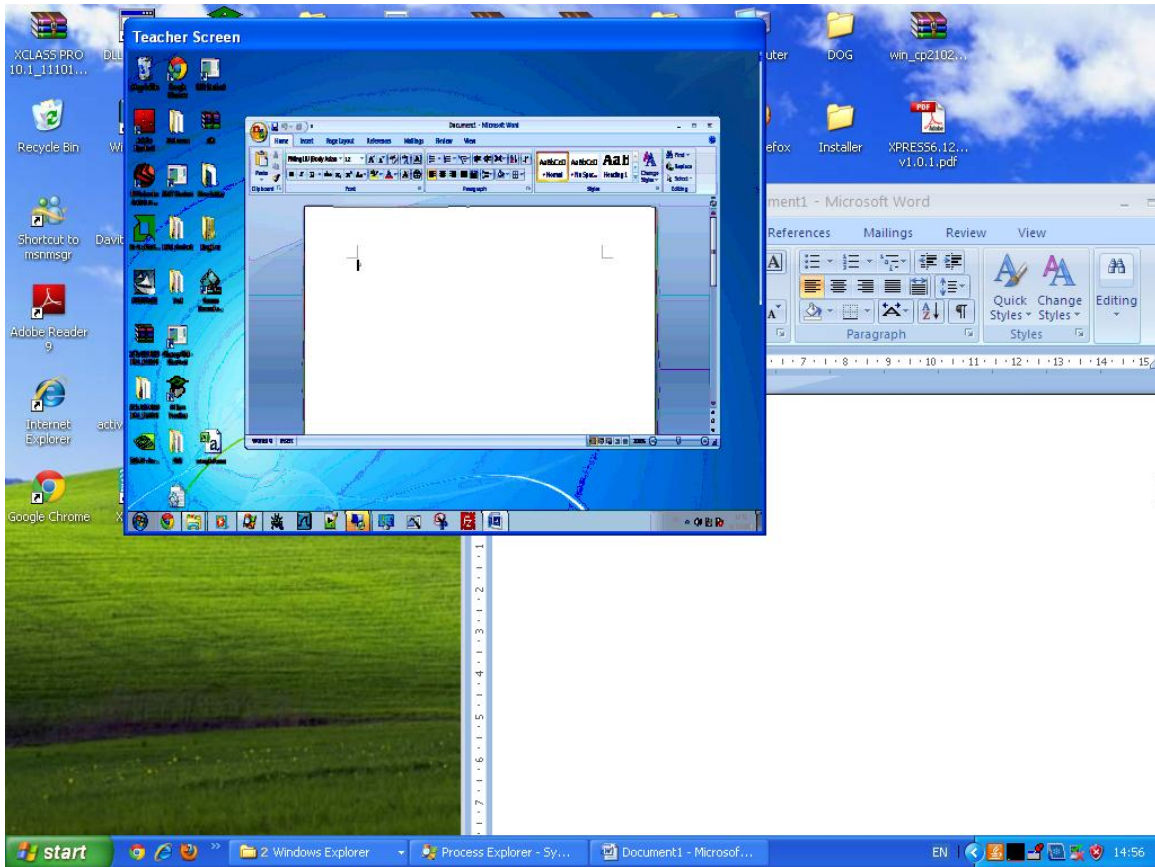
XCLASS PRO 10.1_11101...
DLL

Recycle Bin

Shortcut to msnmsgr

Adobe Reader 9

Internet Explorer

Google Chrome

Teacher Screen

Document1 - Microsoft Word

Home Insert Page Layout References Mailings Review View

Clipboard Font Paragraph Styles Editing

AaBbCcDd AaBbCcDd AaB

Normal No Spac... Heading 1

uter
DOG
win_cp2102...

efox
Installer
XPRESS6.12... v1.0.1.pdf

ment1 - Microsoft Word

References Mailings Review View

Quick Styles
Change Styles
Editing

Paragraph
Styles

start
2 Windows Explorer
Process Explorer - Sy...
Document1 - Microsof...
EN
14:56